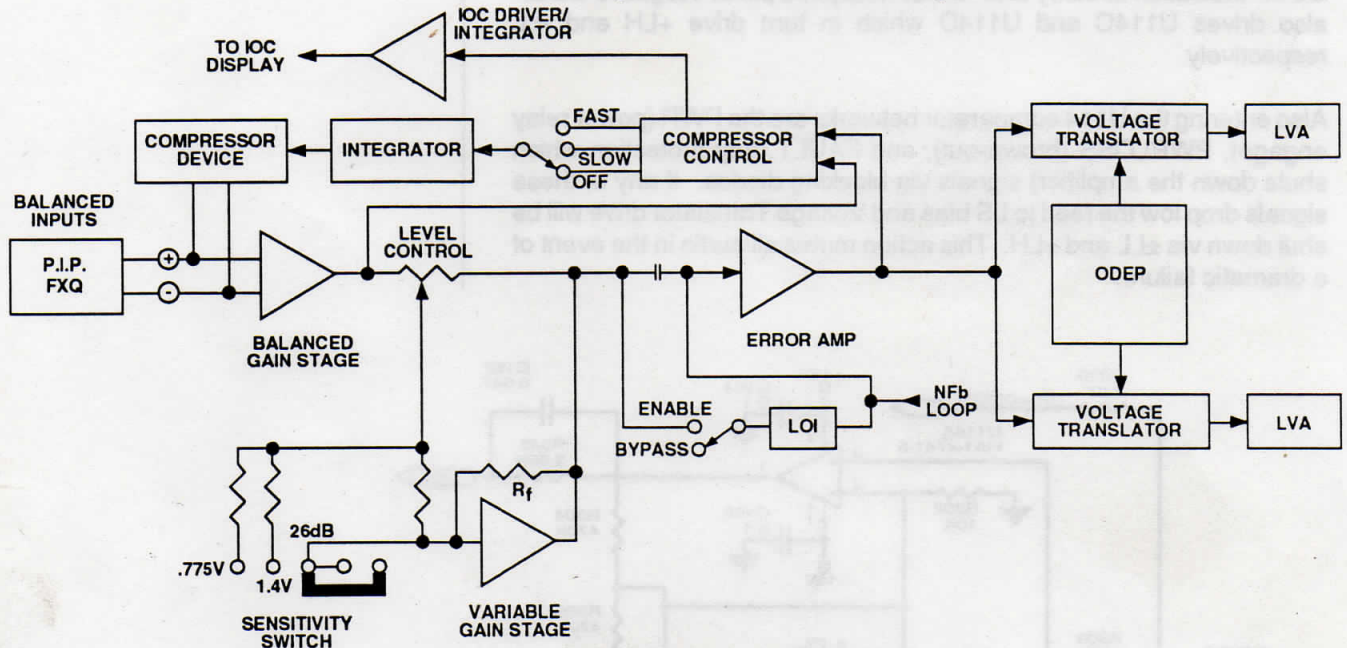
IOC DRIVER/ INTEGRATOR

TO IOC DISPLAY

FAST

SLOW

OFF

COMPRESSOR CONTROL

COMPRESSOR DEVICE

INTEGRATOR

VOLTAGE TRANSLATOR

LVA

BALANCED INPUTS

P.I.P. FXQ

+

-

LEVEL CONTROL

BALANCED GAIN STAGE

ERROR AMP

ODEP

NFb LOOP

ENABLE

BYPASS

LOI

VOLTAGE TRANSLATOR

LVA

$R_f$

26dB

.775V

1.4V

SENSITIVITY SWITCH

VARIABLE GAIN STAGE